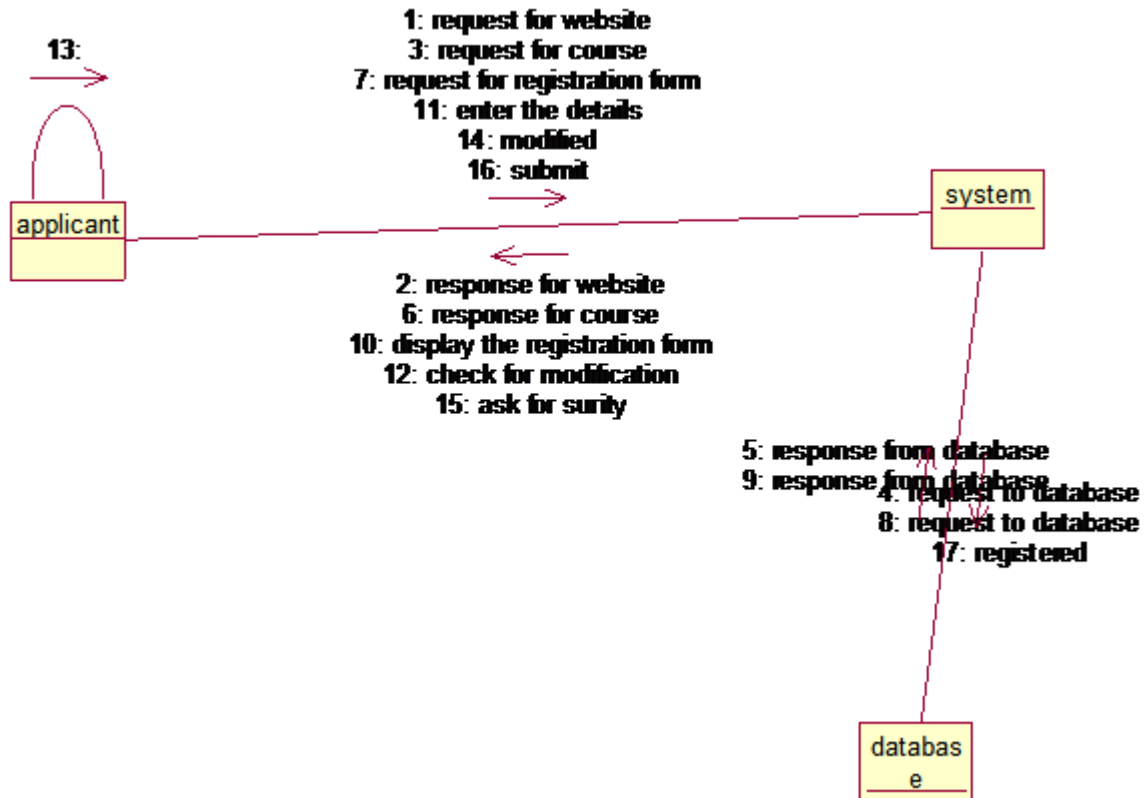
13:

1: request for website
3: request for course
7: request for registration form
11: enter the details
14: modified
16: submit

applicant

system

2: response for website
6: response for course
10: display the registration form
12: check for modification
15: ask for surity

5: response from database
9: response from database

4: request to database
8: request to database
17: registered

databas
e